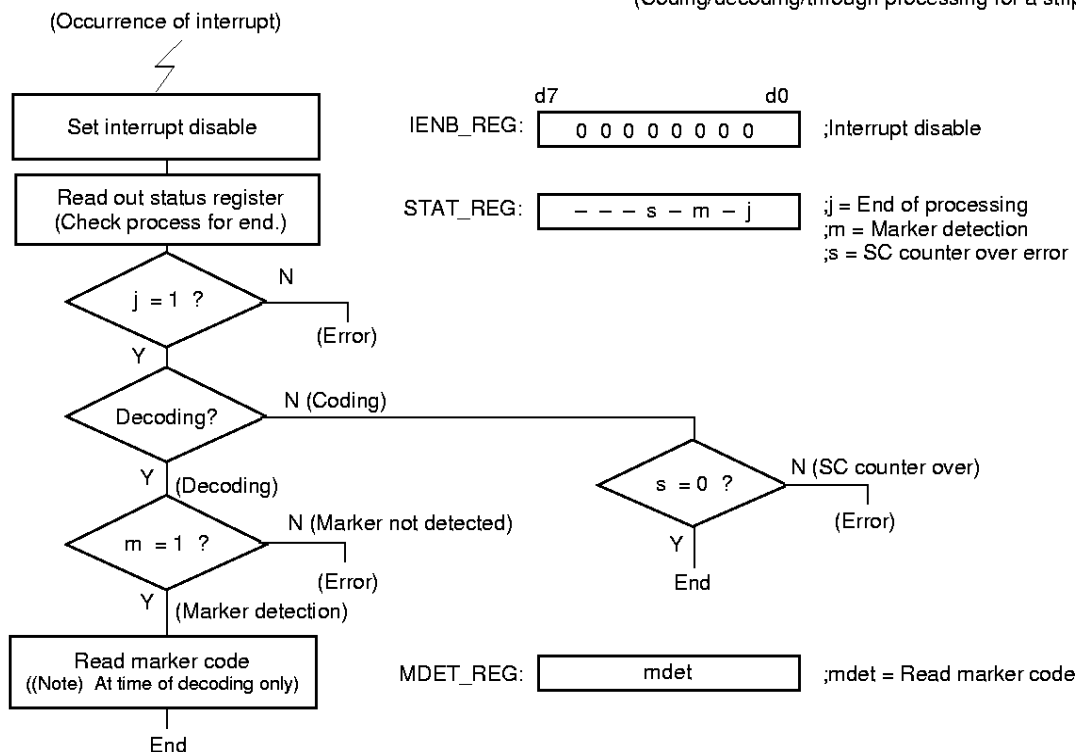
(Coding/decoding/through processing for a stip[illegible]

(Occurrence of interrupt)

Set interrupt disable

d7 d0

IENB_REG: 0 0 0 0 0 0 0 0 ;Interrupt disable

Read out status register (Check process for end.)

STAT_REG: – – – s – m – j ;j = End of processing ;m = Marker detection ;s = SC counter over error

j = 1 ?

N

(Error)

Y

Decoding?

N (Coding)

Y (Decoding)

s = 0 ?

N (SC counter over)

(Error)

Y

End

m = 1 ?

N (Marker not detected)

(Error)

Y (Marker detection)

Read marker code ((Note) At time of decoding only)

MDET_REG: mdet ;mdet = Read marker code

End